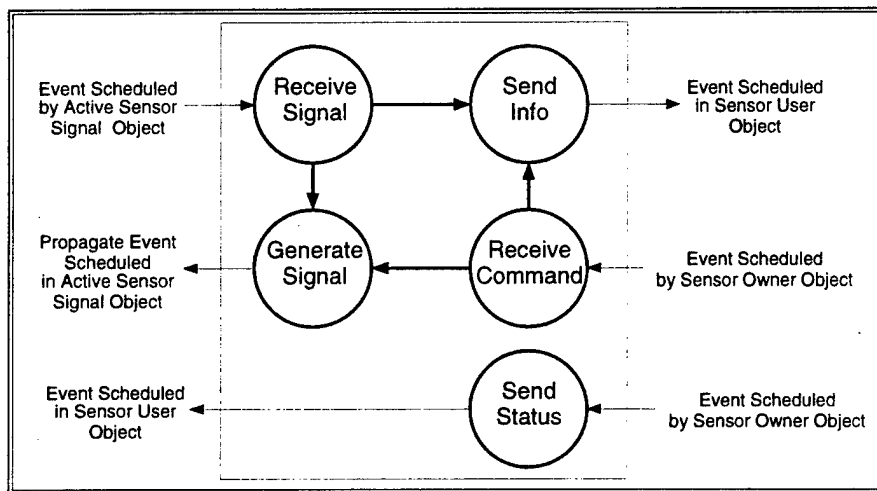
Event Scheduled by Active Sensor Signal Object

Receive Signal

Send Info

Event Scheduled in Sensor User Object

Propagate Event Scheduled in Active Sensor Signal Object

Generate Signal

Receive Command

Event Scheduled by Sensor Owner Object

Event Scheduled in Sensor User Object

Send Status

Event Scheduled by Sensor Owner Object